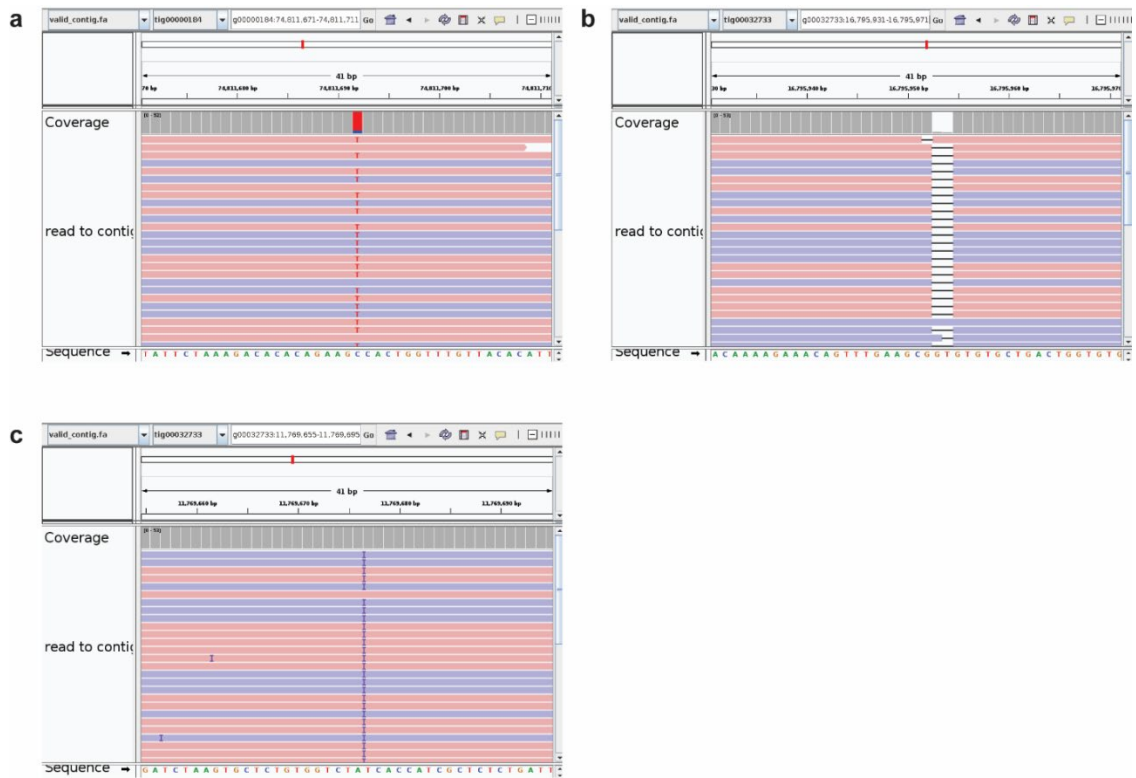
a

valid_contig.fa tig00000184 g00000184:74,811,671-74,811,711 Go

41 bp

74,811,680 bp 74,811,690 bp 74,811,700 bp

Coverage [0 - 50]

read to contig

Sequence → T A T T C T A A A G A C A C A C A G A A G C C A C T G G T T T G T T A C A C A T

b

valid_contig.fa tig00032733 g00032733:16,795,931-16,795,971 Go

41 bp

16,795,940 bp 16,795,950 bp 16,795,960 bp

Coverage [0 - 50]

read to contig

Sequence → A C A A A A G A A A C A G T T T G A A G C G G T G T G T G C T G A C T G G T G T G

c

valid_contig.fa tig00032733 g00032733:11,769,655-11,769,695 Go

41 bp

11,769,660 bp 11,769,670 bp 11,769,680 bp 11,769,690 bp

Coverage [0 - 50]

read to contig

Sequence → G A T C T A A G T G C T C T G T G G T C T A T C A C C A T C G C T C T C T G A T